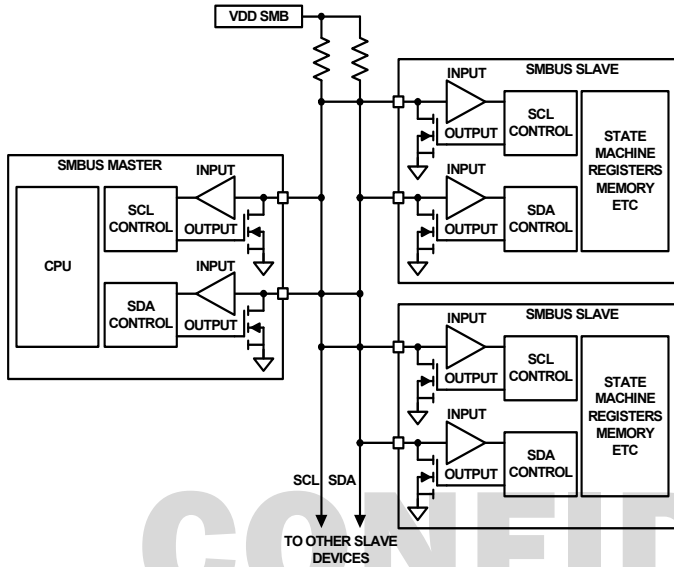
VDD SMB

SMBUS SLAVE

INPUT

SCL CONTROL

OUTPUT

STATE MACHINE REGISTERS MEMORY ETC

INPUT

SDA CONTROL

OUTPUT

SMBUS MASTER

INPUT

CPU

SCL CONTROL

OUTPUT

INPUT

SDA CONTROL

OUTPUT

SMBUS SLAVE

INPUT

SCL CONTROL

OUTPUT

STATE MACHINE REGISTERS MEMORY ETC

INPUT

SDA CONTROL

OUTPUT

SCL SDA

TO OTHER SLAVE DEVICES

CONFI